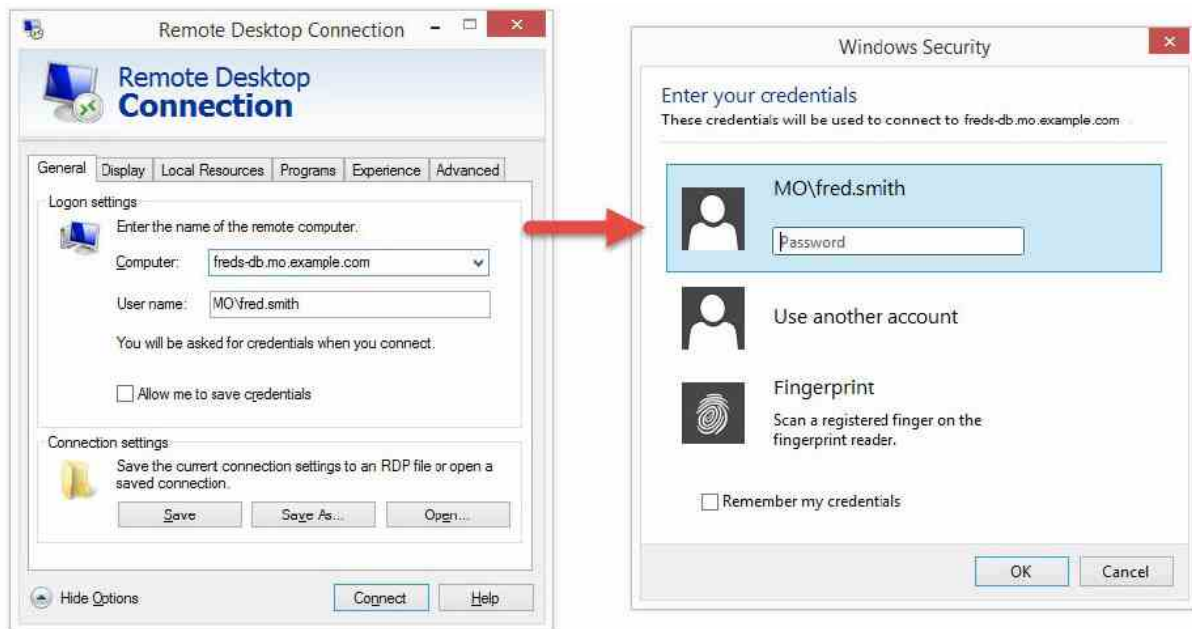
Remote Desktop Connection

Remote Desktop
Connection

General | Display | Local Resources | Programs | Experience | Advanced

Logon settings

Enter the name of the remote computer.

Computer: freds-db.mo.example.com

User name: MO\fred.smith

You will be asked for credentials when you connect.

Allow me to save credentials

Connection settings

Save the current connection settings to an RDP file or open a saved connection.

Save | Save As... | Open...

Hide Options

Connect | Help

Windows Security

Enter your credentials

These credentials will be used to connect to freds-db.mo.example.com

MO\fred.smith

Password

Use another account

Fingerprint

Scan a registered finger on the fingerprint reader.

Remember my credentials

OK | Cancel